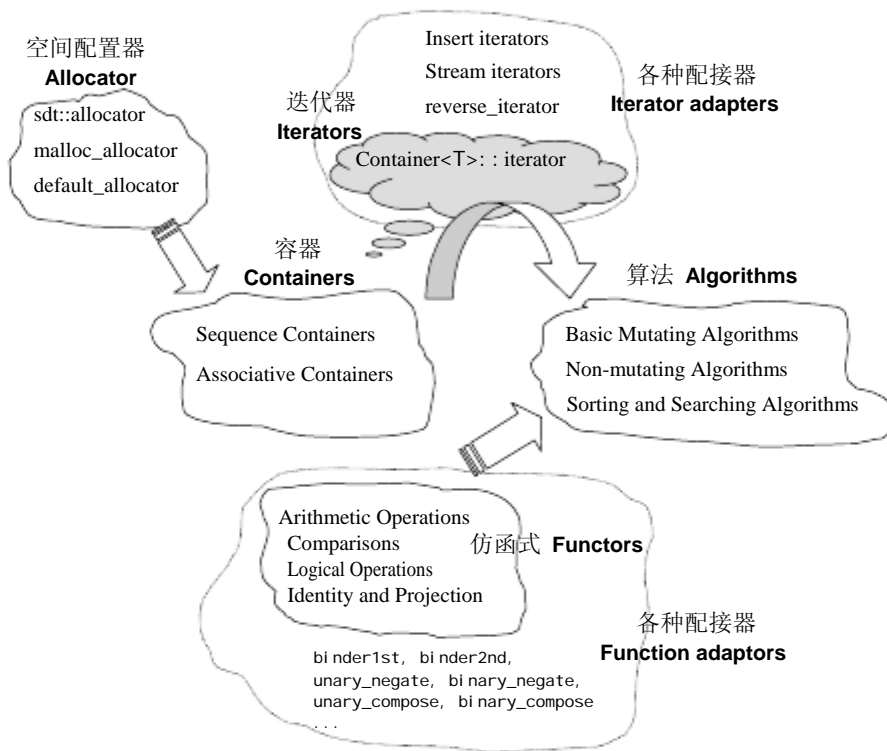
空间配置器
Allocator
sdt::allocator
malloc_allocator
default_allocator

Insert iterators
Stream iterators
reverse_iterator
各种配接器
Iterator adapters
迭代器
Iterators
Container<T>: : iterator

容器
Containers
Sequence Containers
Associative Containers

算法 Algorithms
Basic Mutating Algorithms
Non-mutating Algorithms
Sorting and Searching Algorithms

Arithmetic Operations
Comparisons
Logical Operations
Identity and Projection
仿函式 Functors

各种配接器
Function adaptors
binder1st, binder2nd,
unary_negate, binary_negate,
unary_compose, binary_compose
...